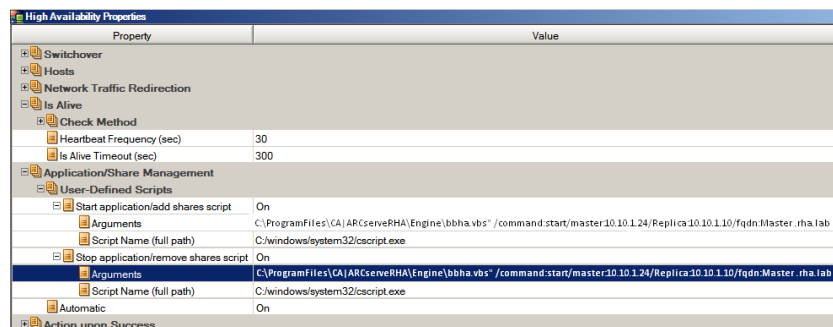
High Availability Properties

| Property | Value |
|---|---|
| Switchover | |
| Hosts | |
| Network Traffic Redirection | |
| Is Alive | |
| Check Method | |
| Heartbeat Frequency (sec) | 30 |
| Is Alive Timeout (sec) | 300 |
| Application/Share Management | |
| User-Defined Scripts | |
| Start application/add shares script | On |
| Arguments | C:\ProgramFiles\CA\ARCserveRHA\Engine\bbha.vbs" /command:start/master:10.10.1.24/Replica:10.10.1.10/fqdn:Master.rha.lab |
| Script Name (full path) | C:/windows/system32/cscript.exe |
| Stop application/remove shares script | On |
| Arguments | C:\ProgramFiles\CA\ARCserveRHA\Engine\bbha.vbs" /command:start/master:10.10.1.24/Replica:10.10.1.10/fqdn:Master.rha.lab |
| Script Name (full path) | C:/windows/system32/cscript.exe |
| Automatic | On |
| Action upon Success | |